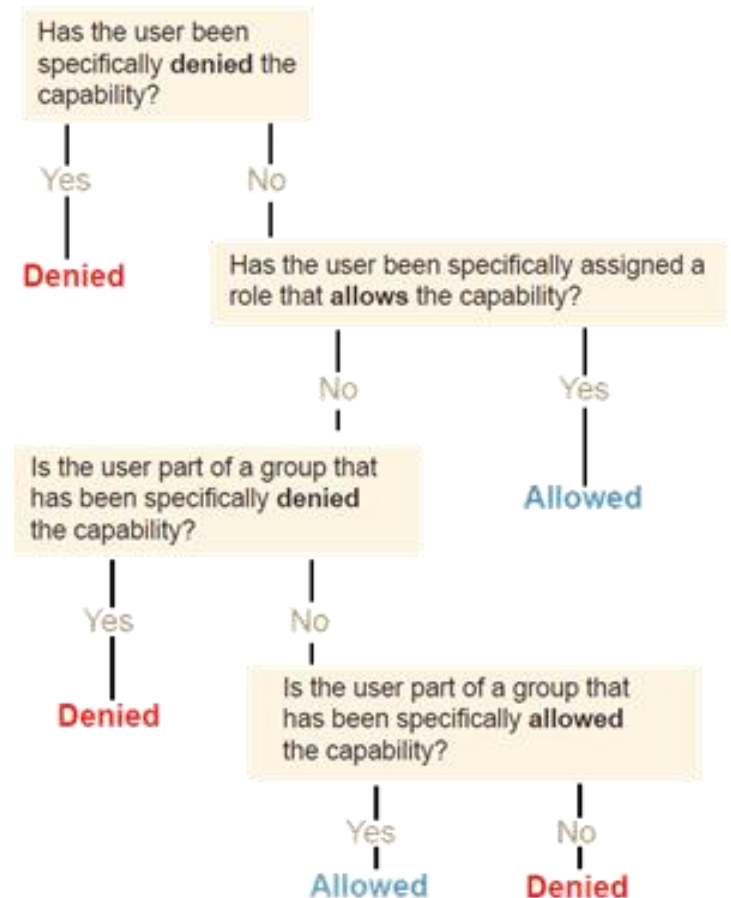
Has the user been specifically **denied** the capability?

Yes

Denied

No

Has the user been specifically assigned a role that **allows** the capability?

No

Yes

Allowed

Is the user part of a group that has been specifically **denied** the capability?

Yes

Denied

No

Is the user part of a group that has been specifically **allowed** the capability?

Yes

Allowed

No

Denied